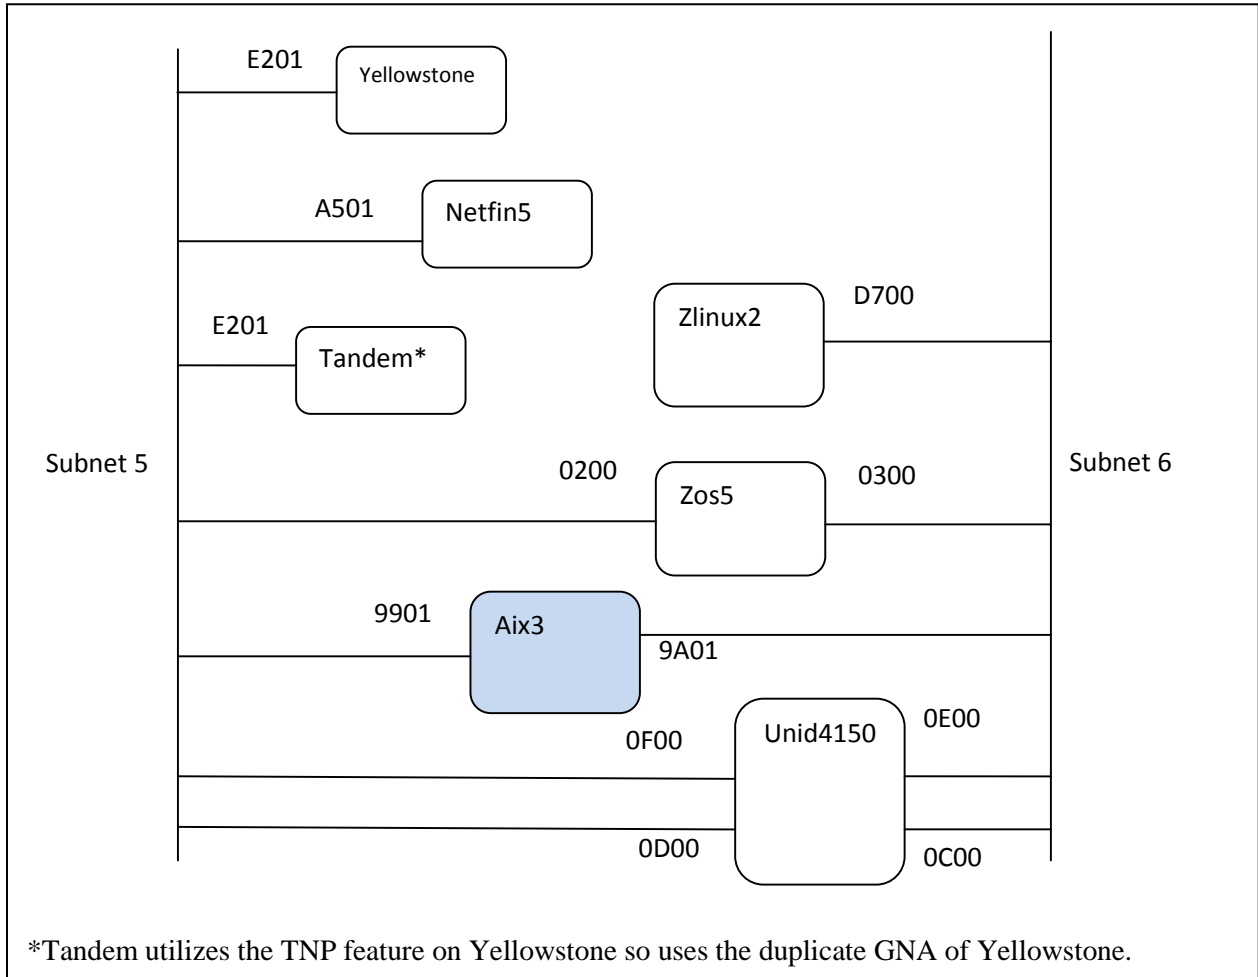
E201
Yellowstone

A501
Netfin5

Zlinux2
D700

E201
Tandem*

Subnet 5

0200
Zos5
0300

Subnet 6

9901
Aix3
9A01

0F00
Unid4150
0E00

0D00
0C00

*Tandem utilizes the TNP feature on Yellowstone so uses the duplicate GNA of Yellowstone.